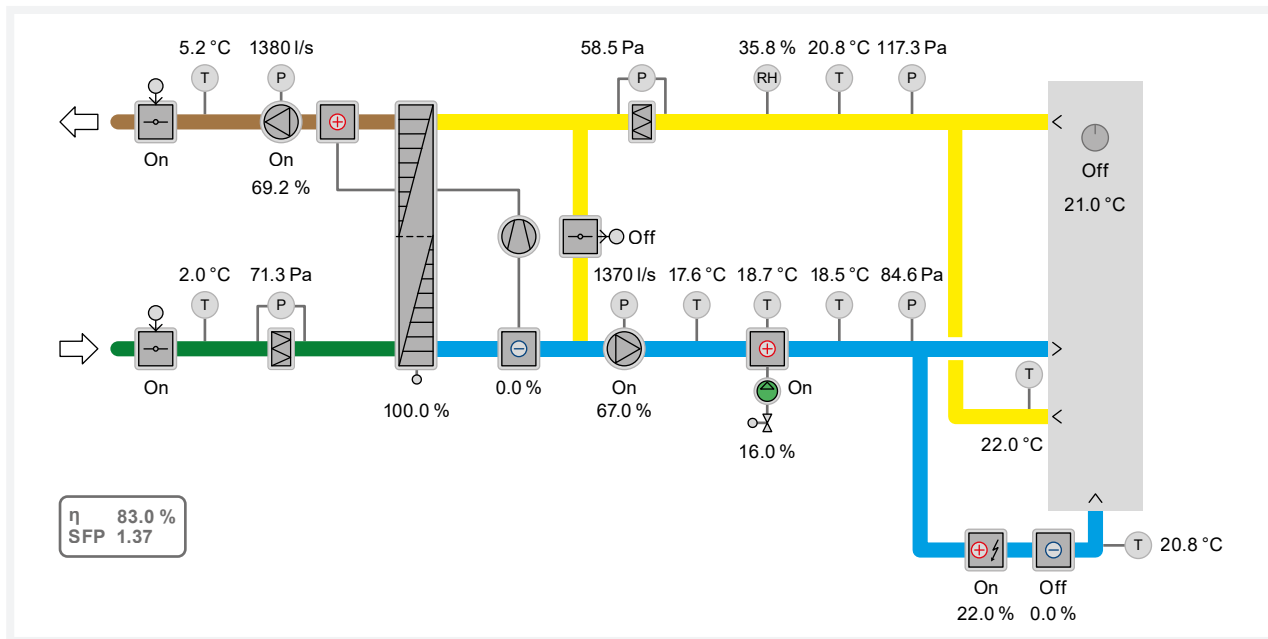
5.2 °C
T
1380 l/s
P
58.5 Pa
P
35.8 %
RH
20.8 °C
T
117.3 Pa
P

On
On
69.2 %

Off
21.0 °C

Off

2.0 °C
T
71.3 Pa
P
1370 l/s
P
17.6 °C
T
18.7 °C
T
18.5 °C
T
84.6 Pa
P

On
100.0 %
0.0 %
On
67.0 %
On
16.0 %

T
22.0 °C

η 83.0 %
SFP 1.37

T
20.8 °C
On
22.0 %
Off
0.0 %